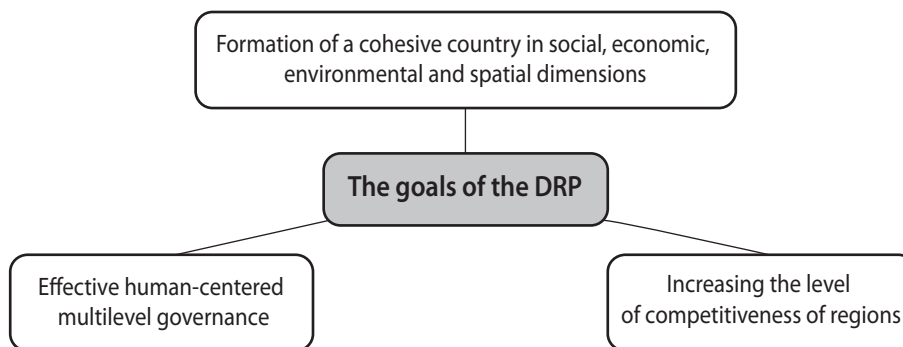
Formation of a cohesive country in social, economic, environmental and spatial dimensions

The goals of the DRP

Effective human-centered multilevel governance

Increasing the level of competitiveness of regions